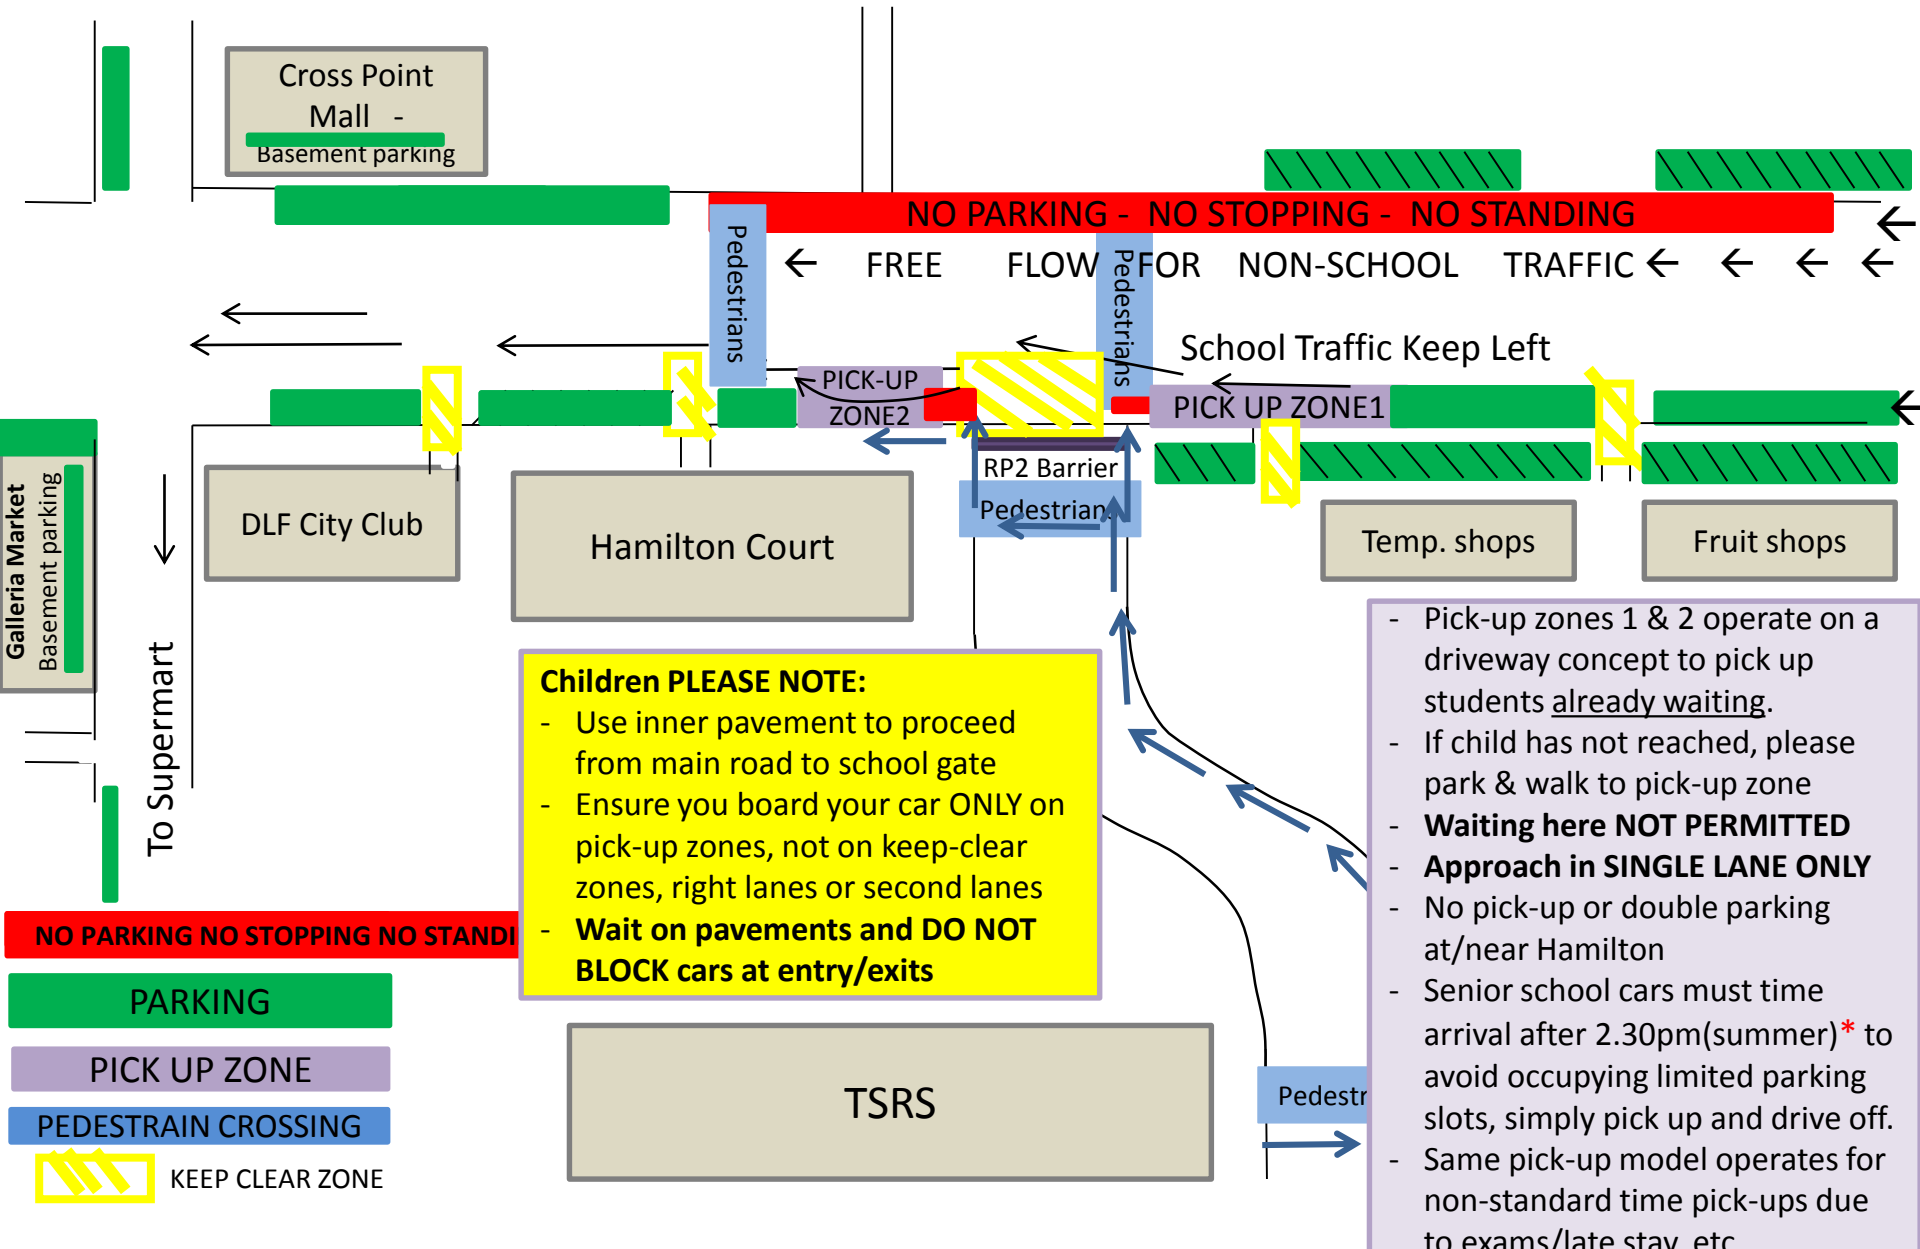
Cross Point Mall - Basement parking

NO PARKING - NO STOPPING - NO STANDING

FREE FLOW FOR NON-SCHOOL TRAFFIC

Pedestrians

Pedestrians

School Traffic Keep Left

PICK-UP ZONE2

PICK UP ZONE1

RP2 Barrier

Pedestrians

Galleria Market Basement parking

DLF City Club

Hamilton Court

Temp. shops

Fruit shops

To Supermart

Children PLEASE NOTE:
- Use inner pavement to proceed from main road to school gate
- Ensure you board your car ONLY on pick-up zones, not on keep-clear zones, right lanes or second lanes
- Wait on pavements and DO NOT BLOCK cars at entry/exits

- Pick-up zones 1 & 2 operate on a driveway concept to pick up students already waiting.
- If child has not reached, please park & walk to pick-up zone
- Waiting here NOT PERMITTED
- Approach in SINGLE LANE ONLY
- No pick-up or double parking at/near Hamilton
- Senior school cars must time arrival after 2.30pm(summer)* to avoid occupying limited parking slots, simply pick up and drive off.
- Same pick-up model operates for non-standard time pick-ups due to exams/late stay, etc

NO PARKING NO STOPPING NO STANDI

PARKING

PICK UP ZONE

PEDESTRAIN CROSSING

KEEP CLEAR ZONE

TSRS

Pedestr